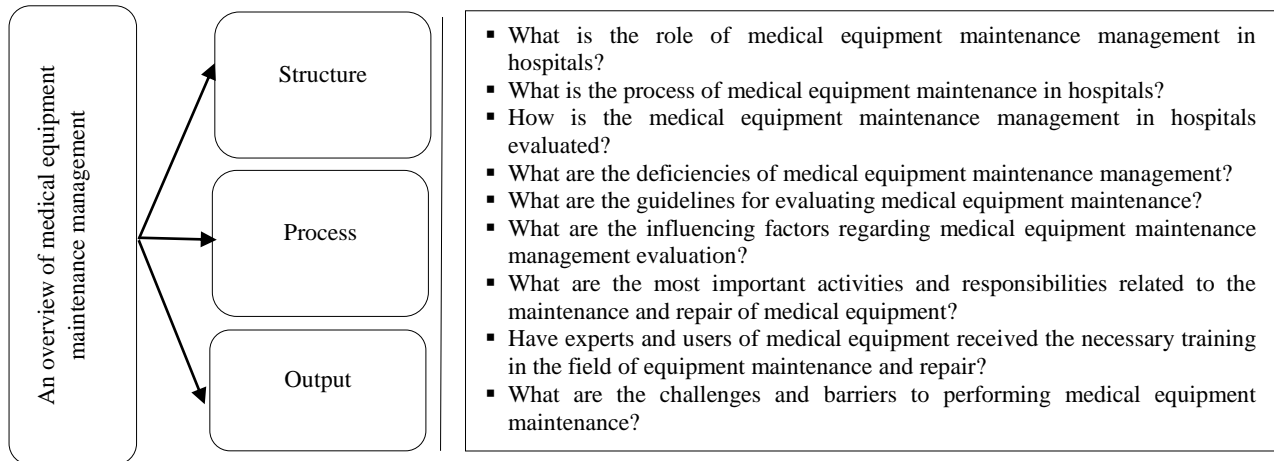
An overview of medical equipment maintenance management

Structure

Process

Output

▪ What is the role of medical equipment maintenance management in hospitals?
▪ What is the process of medical equipment maintenance in hospitals?
▪ How is the medical equipment maintenance management in hospitals evaluated?
▪ What are the deficiencies of medical equipment maintenance management?
▪ What are the guidelines for evaluating medical equipment maintenance?
▪ What are the influencing factors regarding medical equipment maintenance management evaluation?
▪ What are the most important activities and responsibilities related to the maintenance and repair of medical equipment?
▪ Have experts and users of medical equipment received the necessary training in the field of equipment maintenance and repair?
▪ What are the challenges and barriers to performing medical equipment maintenance?